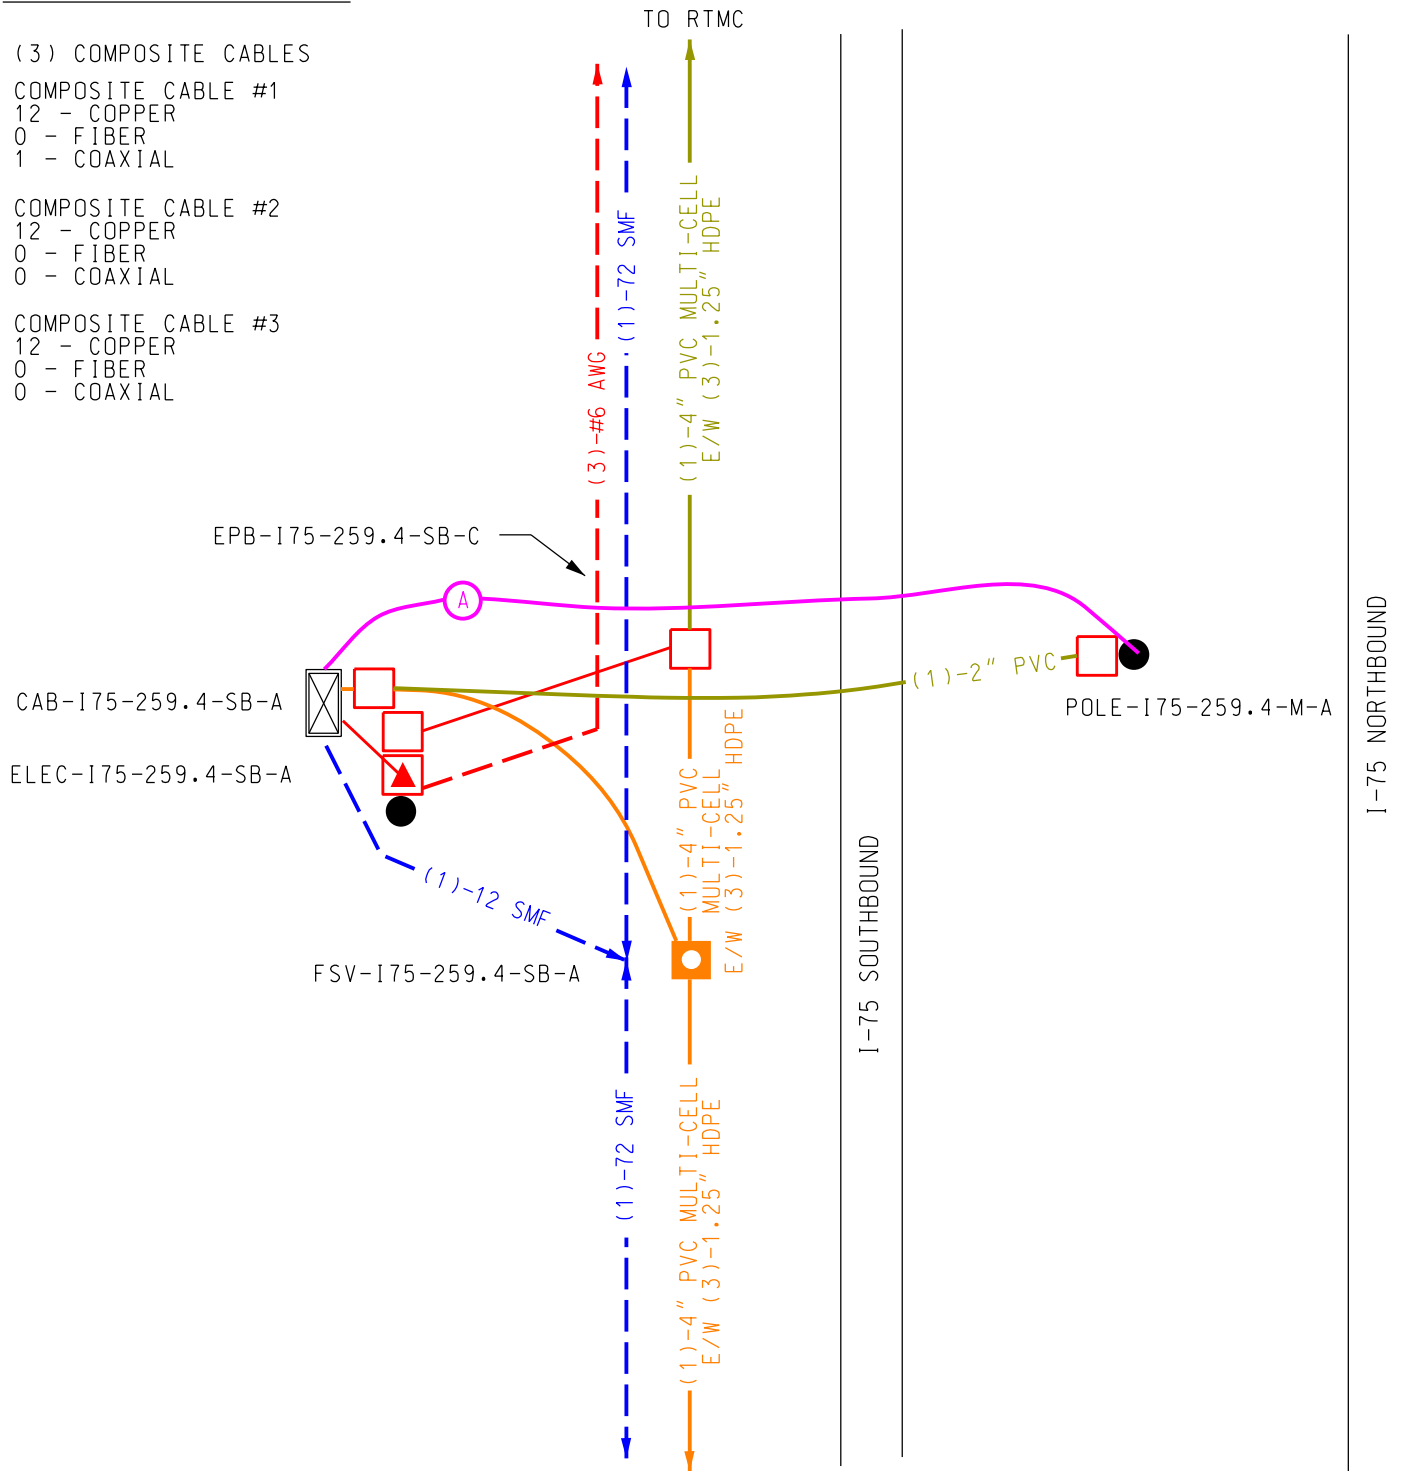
(3) COMPOSITE CABLES

COMPOSITE CABLE #1
12 - COPPER
0 - FIBER
1 - COAXIAL

COMPOSITE CABLE #2
12 - COPPER
0 - FIBER
0 - COAXIAL

COMPOSITE CABLE #3
12 - COPPER
0 - FIBER
0 - COAXIAL

TO RTMC

(3)-#6 AWG

(1)-72 SMF

(1)-4" PVC MULTI-CELL
E/W (3)-1.25" HDPE

EPB-I75-259.4-SB-C

A

CAB-I75-259.4-SB-A

ELEC-I75-259.4-SB-A

(1)-2" PVC

POLE-I75-259.4-M-A

(1)-4" PVC
MULTI-CELL
E/W (3)-1.25" HDPE

(1)-12 SMF

FSV-I75-259.4-SB-A

I-75 SOUTHBOUND

I-75 NORTHBOUND

(1)-72 SMF

(1)-4" PVC MULTI-CELL
E/W (3)-1.25" HDPE